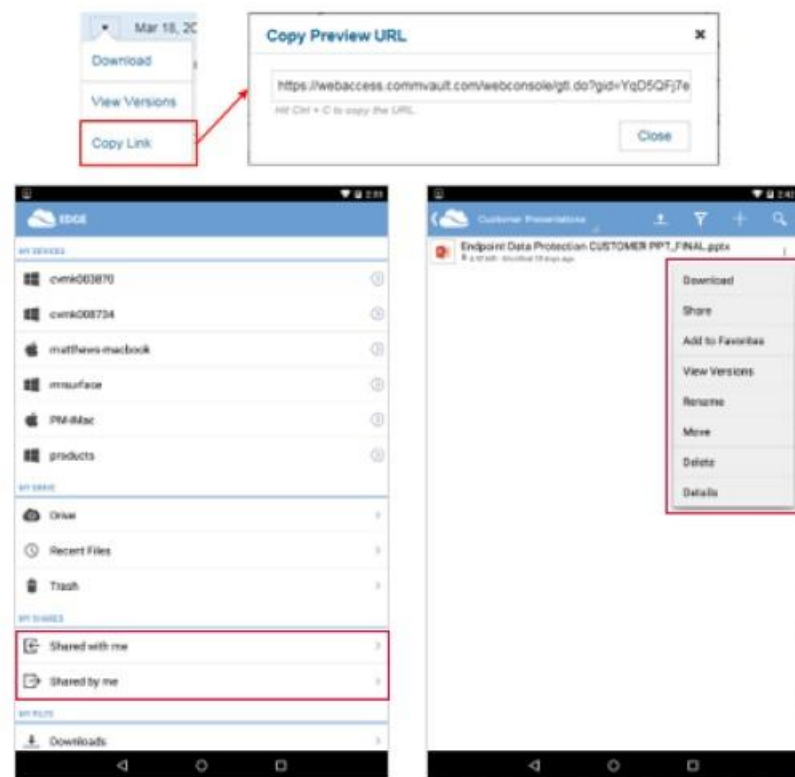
Mar 18, 20

Download

View Versions

Copy Link

Copy Preview URL

×

https://webaccess.commvault.com/webconsole/gtl.do?gid=YqD5QFj7e

Hit Ctrl + C to copy the URL.

Close

2:31

EDGE

MY DEVICES

cvmk003870

cvmk008734

matthews-macbook

mrsurface

PM-iMac

products

MY DRIVE

Drive

Recent Files

Trash

MY SHARES

Shared with me

Shared by me

MY FILES

Downloads

2:40

Customer Presentations

Endpoint Data Protection CUSTOMER PPT_FINAL.pptx

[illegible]

Download

Share

Add to Favorites

View Versions

Rename

Move

Delete

Details